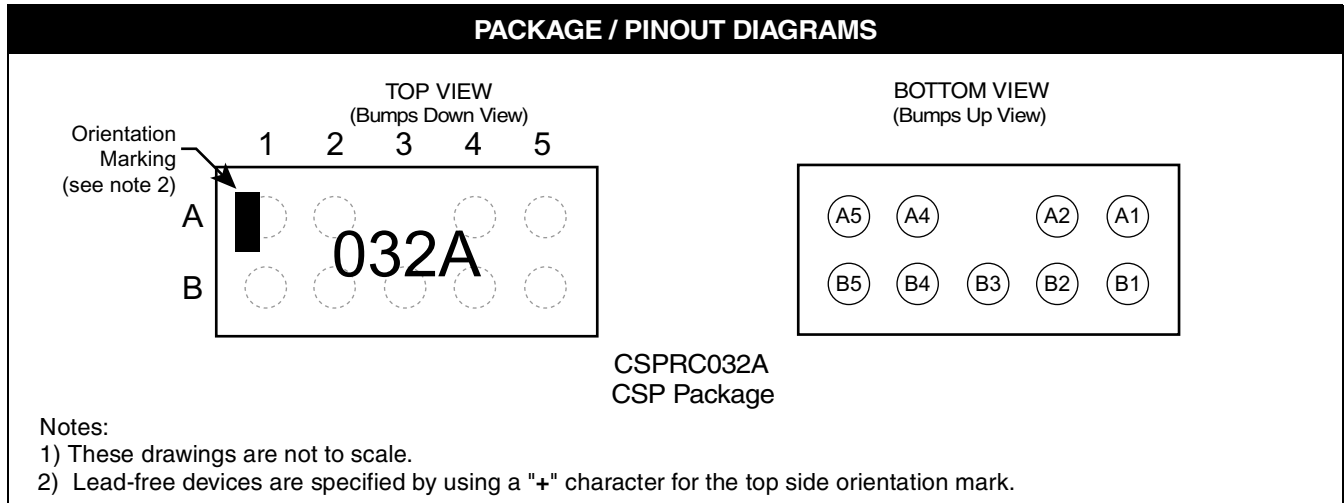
PACKAGE / PINOUT DIAGRAMS

TOP VIEW
(Bumps Down View)

Orientation Marking (see note 2)

1 2 3 4 5

A

B

032A

BOTTOM VIEW
(Bumps Up View)

A5 A4 A2 A1

B5 B4 B3 B2 B1

CSPRC032A
CSP Package

Notes:
1) These drawings are not to scale.
2) Lead-free devices are specified by using a "+" character for the top side orientation mark.